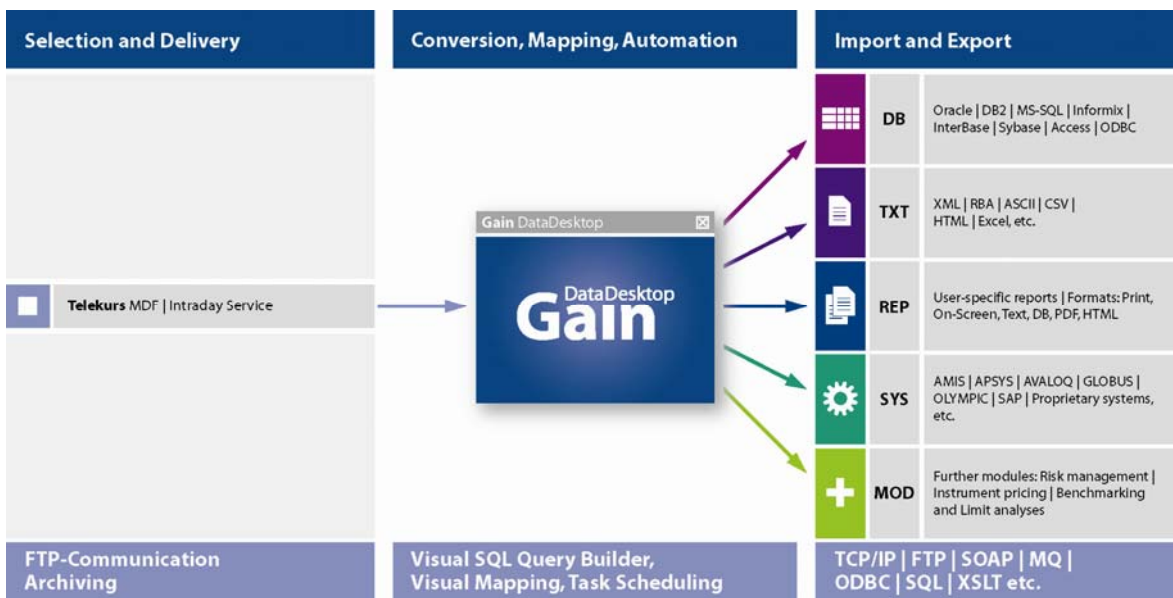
Selection and Delivery

Conversion, Mapping, Automation

Import and Export

Telekurs MDF | Intraday Service

Gain DataDesktop

DataDesktop
Gain

DB
Oracle | DB2 | MS-SQL | Informix | InterBase | Sybase | Access | ODBC

TXT
XML | RBA | ASCII | CSV | HTML | Excel, etc.

REP
User-specific reports | Formats: Print, On-Screen, Text, DB, PDF, HTML

SYS
AMIS | APSYS | AVALOQ | GLOBUS | OLYMPIC | SAP | Proprietary systems, etc.

MOD
Further modules: Risk management | Instrument pricing | Benchmarking and Limit analyses

FTP-Communication
Archiving

Visual SQL Query Builder,
Visual Mapping, Task Scheduling

TCP/IP | FTP | SOAP | MQ |
ODBC | SQL | XSLT etc.